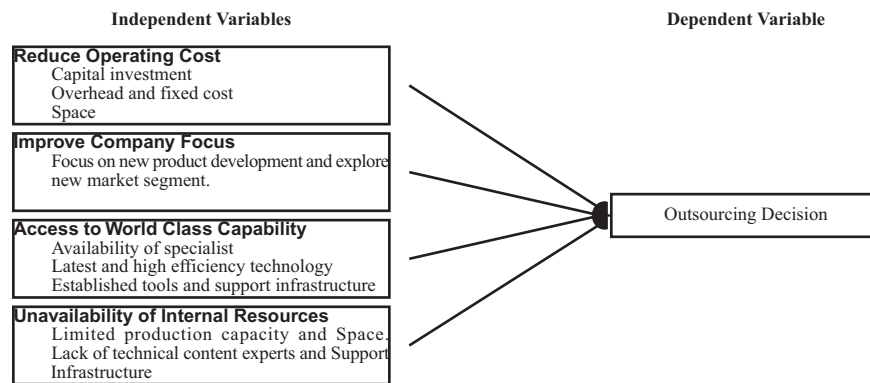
Independent Variables

Dependent Variable

Reduce Operating Cost
Capital investment
Overhead and fixed cost
Space

Improve Company Focus
Focus on new product development and explore new market segment.

Access to World Class Capability
Availability of specialist
Latest and high efficiency technology
Established tools and support infrastructure

Unavailability of Internal Resources
Limited production capacity and Space.
Lack of technical content experts and Support Infrastructure

Outsourcing Decision